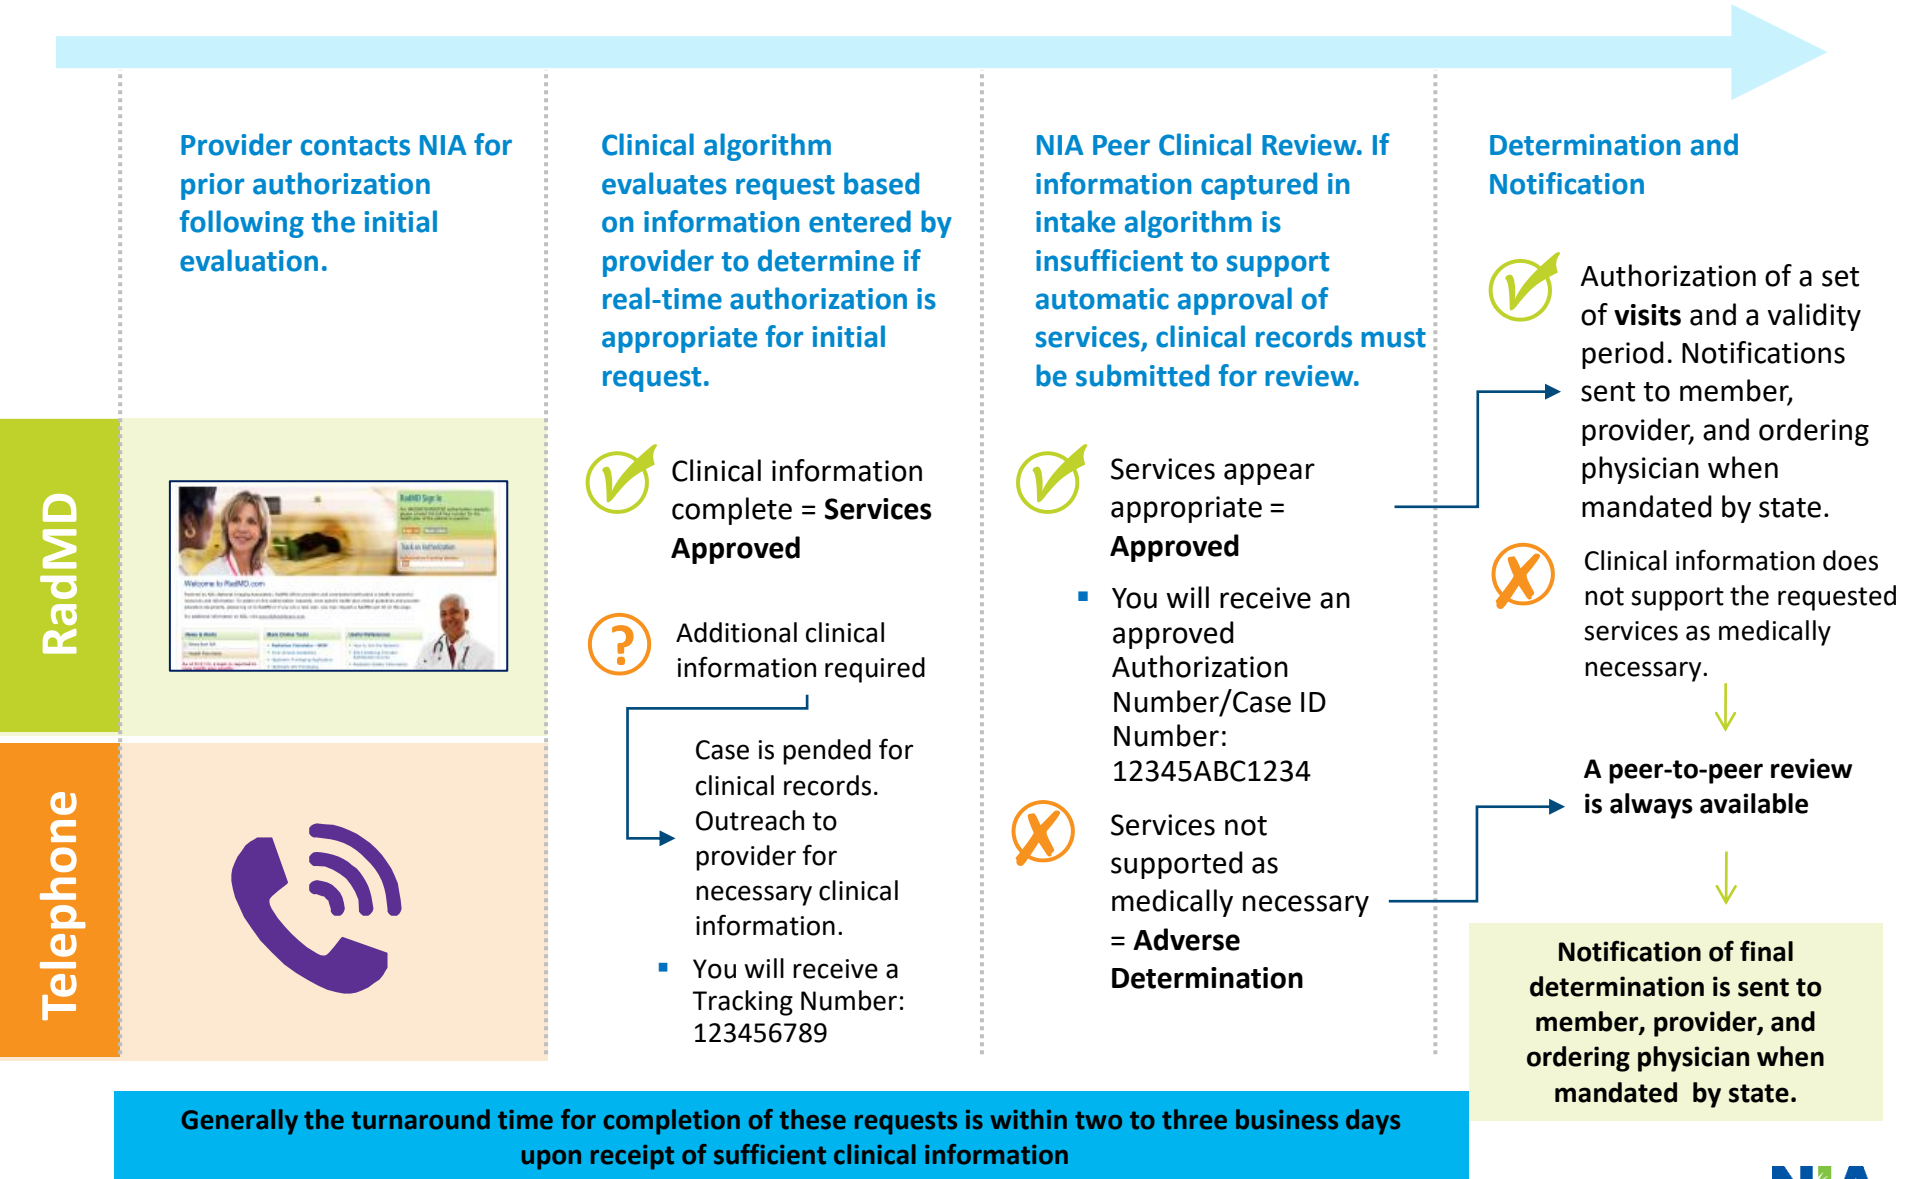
Provider contacts NIA for prior authorization following the initial evaluation.

Clinical algorithm evaluates request based on information entered by provider to determine if real-time authorization is appropriate for initial request.

NIA Peer Clinical Review. If information captured in intake algorithm is insufficient to support automatic approval of services, clinical records must be submitted for review.

Determination and Notification

RadMD

Telephone

Clinical information complete = **Services Approved**

Additional clinical information required

Case is pended for clinical records. Outreach to provider for necessary clinical information.

- You will receive a Tracking Number: 123456789

Services appear appropriate = **Approved**

- You will receive an approved Authorization Number/Case ID Number: 12345ABC1234

Services not supported as medically necessary = **Adverse Determination**

Authorization of a set of **visits** and a validity period. Notifications sent to member, provider, and ordering physician when mandated by state.

Clinical information does not support the requested services as medically necessary.

**A peer-to-peer review is always available**

**Notification of final determination is sent to member, provider, and ordering physician when mandated by state.**

**Generally the turnaround time for completion of these requests is within two to three business days upon receipt of sufficient clinical information**